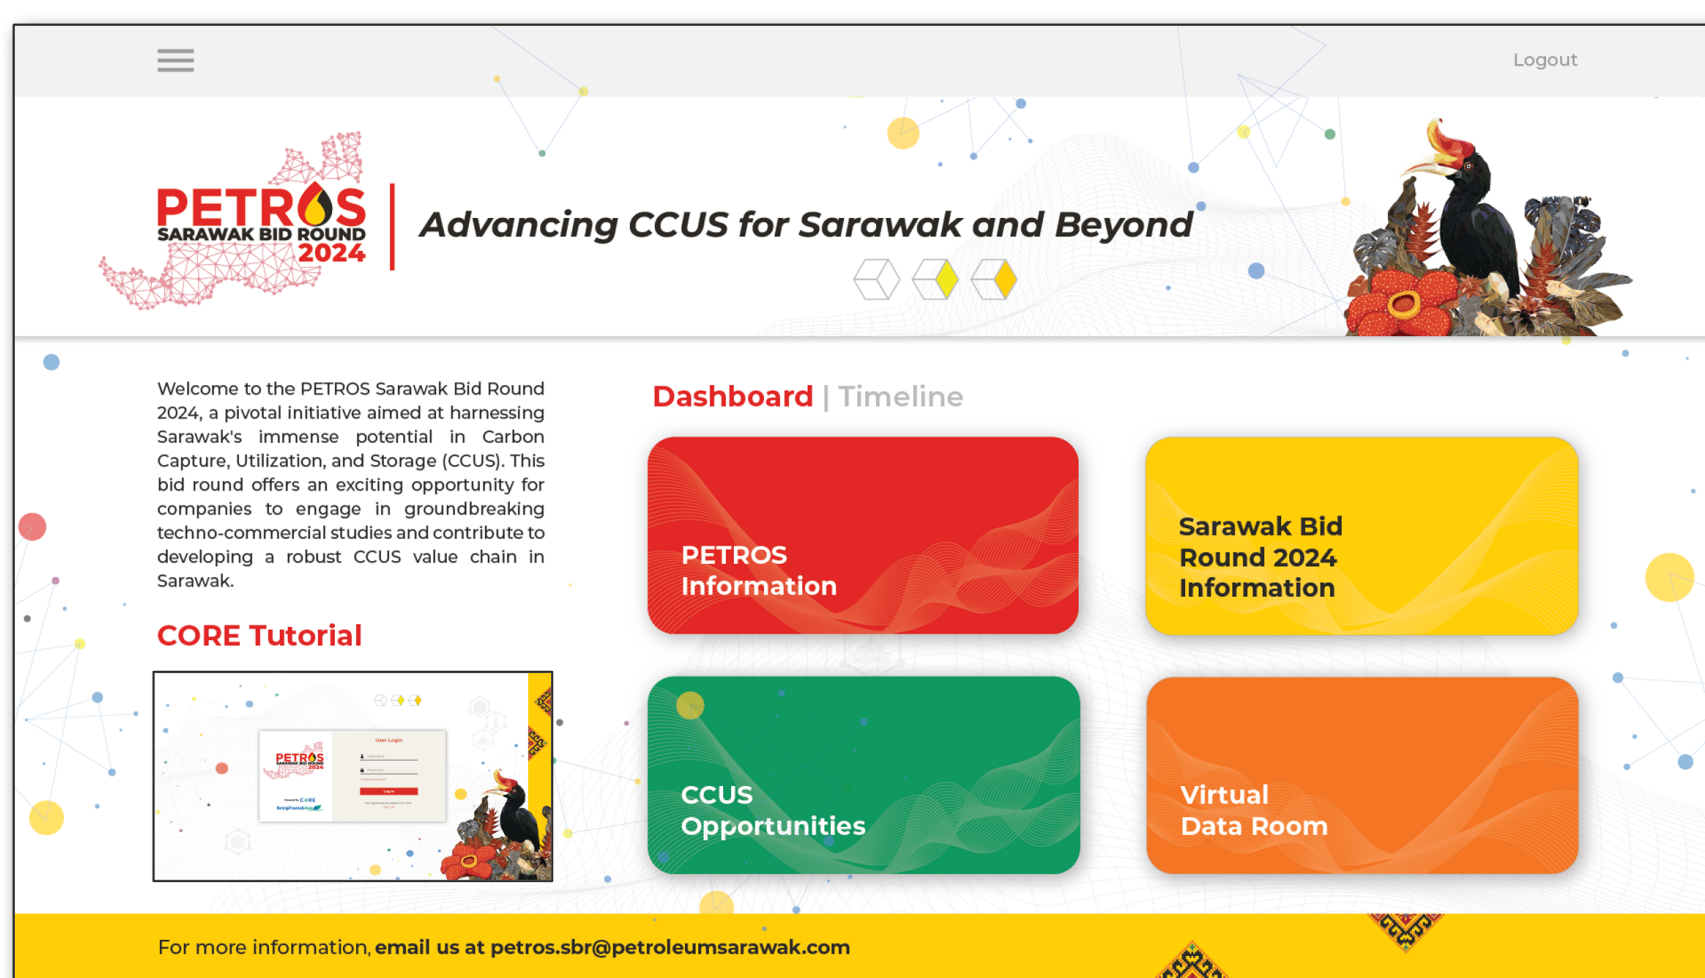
Logout

PETROS
SARAWAK BID ROUND
2024

Advancing CCUS for Sarawak and Beyond

Welcome to the PETROS Sarawak Bid Round 2024, a pivotal initiative aimed at harnessing Sarawak's immense potential in Carbon Capture, Utilization, and Storage (CCUS). This bid round offers an exciting opportunity for companies to engage in groundbreaking techno-commercial studies and contribute to developing a robust CCUS value chain in Sarawak.

CORE Tutorial

Dashboard | Timeline

PETROS Information

Sarawak Bid Round 2024 Information

CCUS Opportunities

Virtual Data Room

For more information, email us at petros.sbr@petroleumsarawak.com